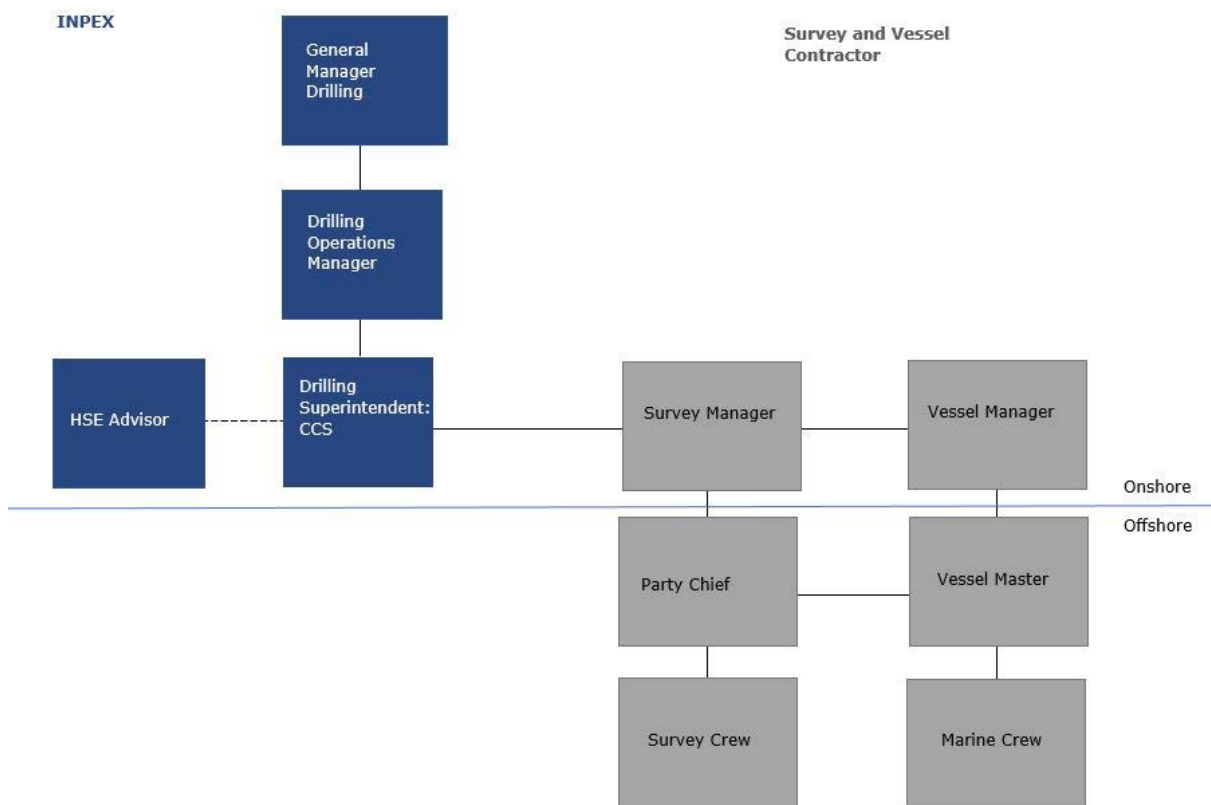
INPEX

Survey and Vessel Contractor

General Manager Drilling

Drilling Operations Manager

HSE Advisor

Drilling Superintendent: CCS

Survey Manager

Vessel Manager

Onshore

Offshore

Party Chief

Vessel Master

Survey Crew

Marine Crew